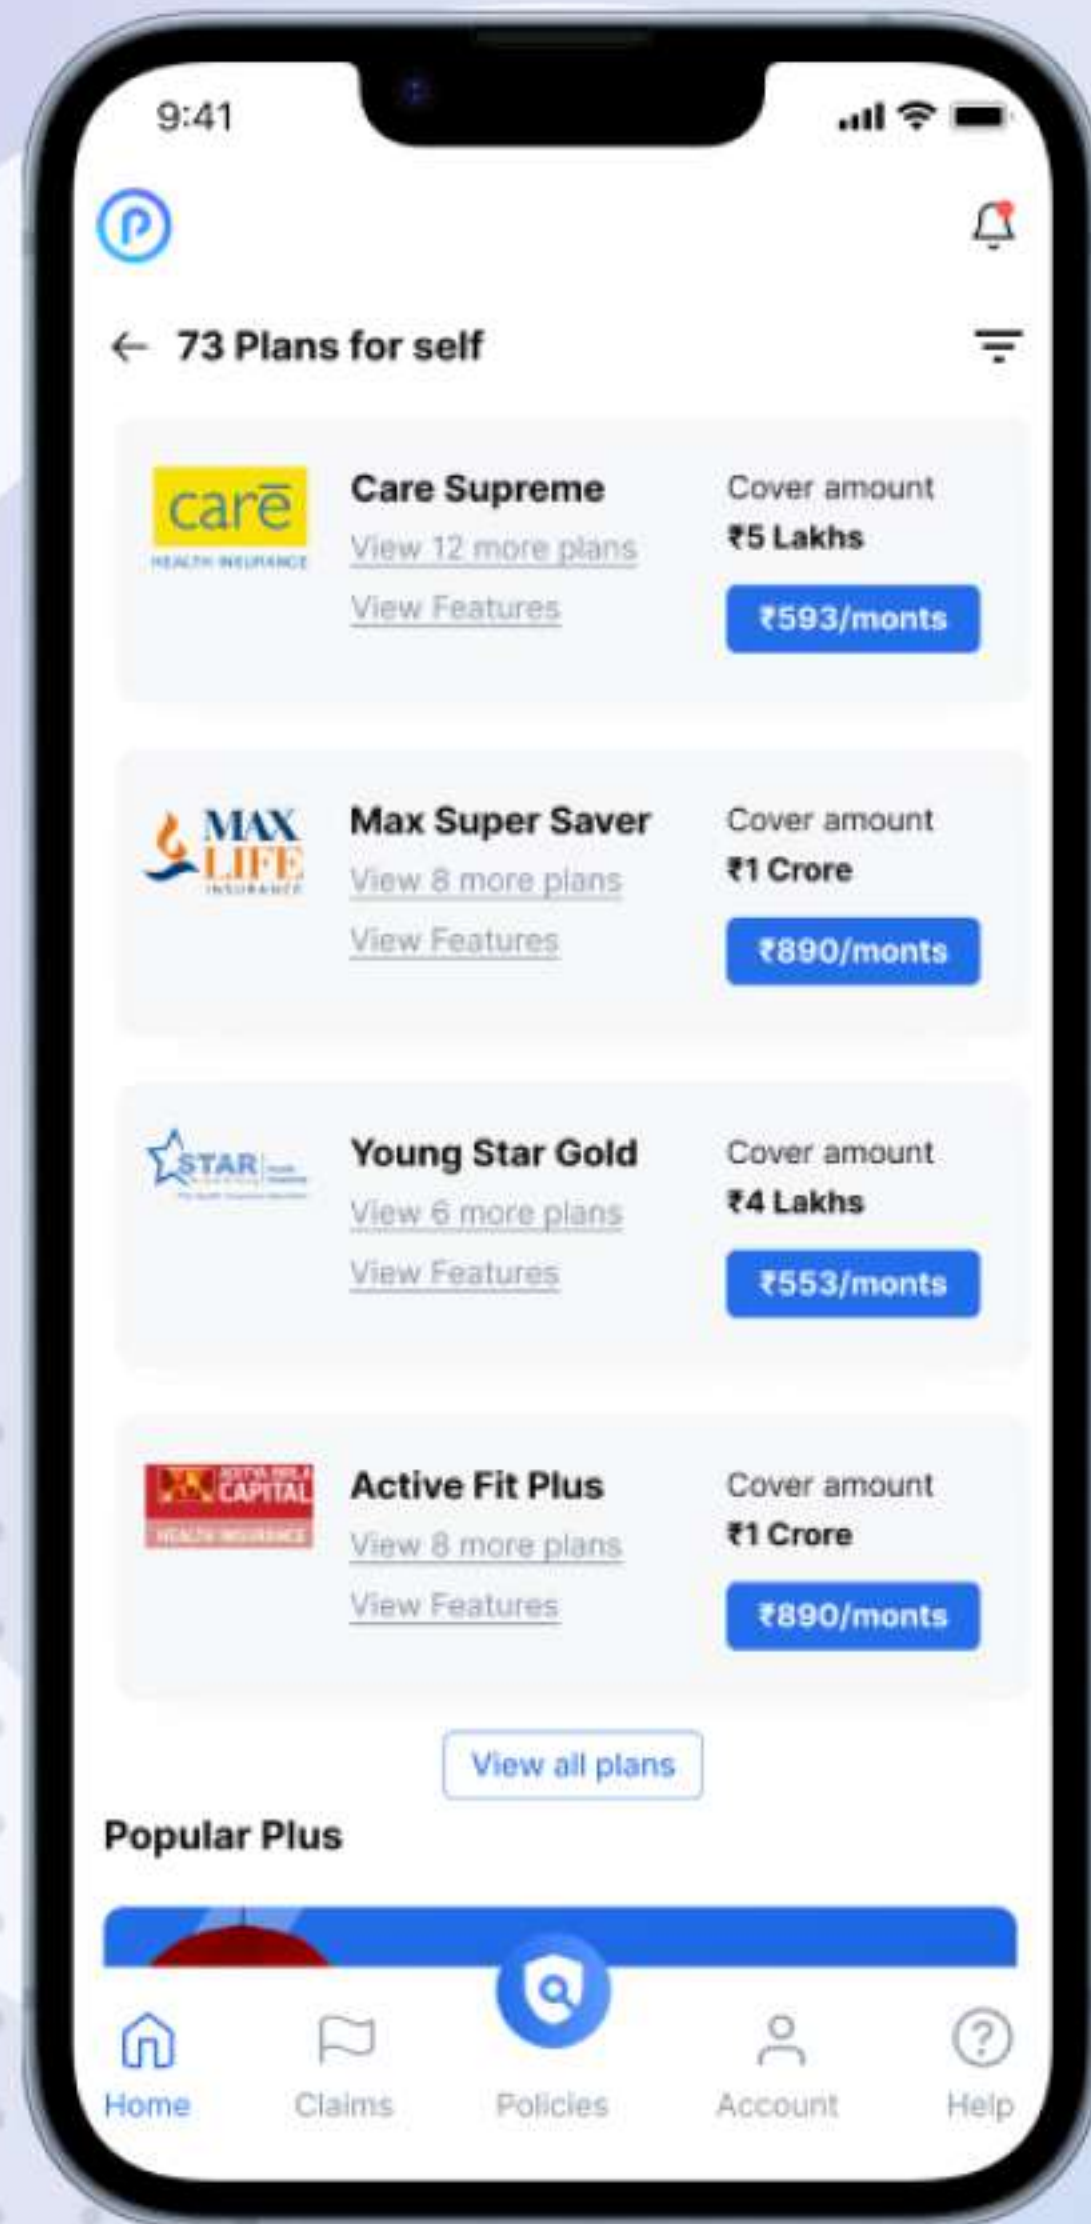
9:41

73 Plans for self

care
HEALTH INSURANCE

Care Supreme
View 12 more plans
View Features

Cover amount
₹5 Lakhs
₹593/monts

MAX LIFE
INSURANCE

Max Super Saver
View 8 more plans
View Features

Cover amount
₹1 Crore
₹890/monts

STAR

Young Star Gold
View 6 more plans
View Features

Cover amount
₹4 Lakhs
₹553/monts

ADITYA BIRLA CAPITAL
HEALTH INSURANCE

Active Fit Plus
View 8 more plans
View Features

Cover amount
₹1 Crore
₹890/monts

View all plans

Popular Plus

Home
Claims
Policies
Account
Help